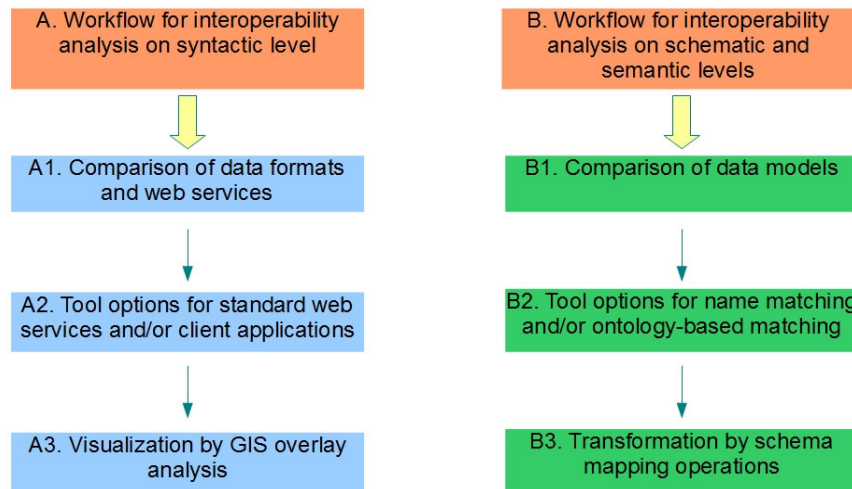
A. Workflow for interoperability analysis on syntactic level

A1. Comparison of data formats and web services

A2. Tool options for standard web services and/or client applications

A3. Visualization by GIS overlay analysis

B. Workflow for interoperability analysis on schematic and semantic levels

B1. Comparison of data models

B2. Tool options for name matching and/or ontology-based matching

B3. Transformation by schema mapping operations